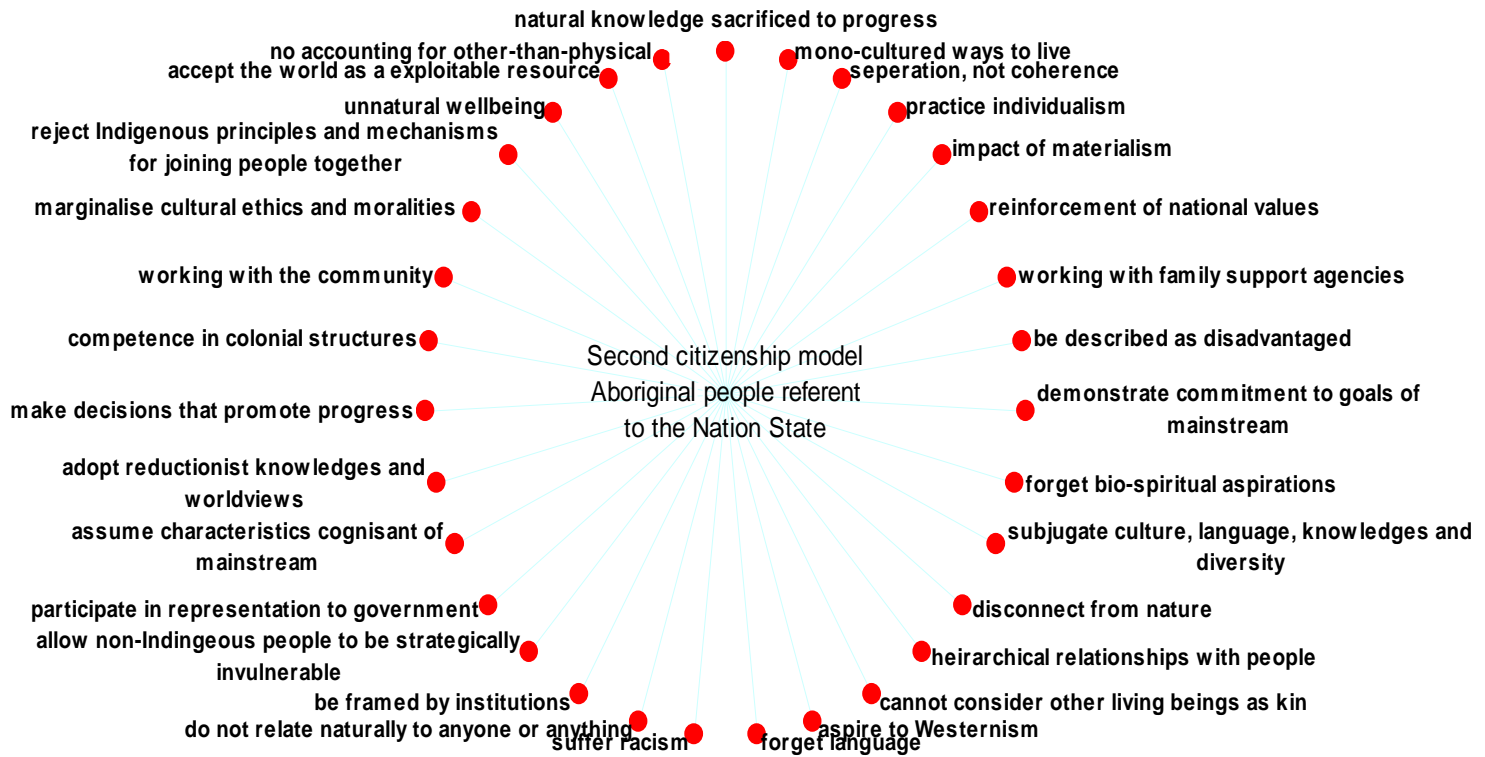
natural knowledge sacrificed to progress
no accounting for other-than-physical
mono-cultured ways to live
accept the world as a exploitable resource
seperation, not coherence
unnatural wellbeing
practice individualism
reject Indigenous principles and mechanisms for joining people together
impact of materialism
marginalise cultural ethics and moralities
reinforcement of national values
working with the community
working with family support agencies
competence in colonial structures
be described as disadvantaged
Second citizenship model Aboriginal people referent to the Nation State
make decisions that promote progress
demonstrate commitment to goals of mainstream
adopt reductionist knowledges and worldviews
forget bio-spiritual aspirations
assume characteristics cognisant of mainstream
subjugate culture, language, knowledges and diversity
participate in representation to government
disconnect from nature
allow non-Indingeous people to be strategically invulnerable
heirarchical relationships with people
be framed by institutions
cannot consider other living beings as kin
do not relate naturally to anyone or anything
aspire to Westernism
suffer racism
forget language